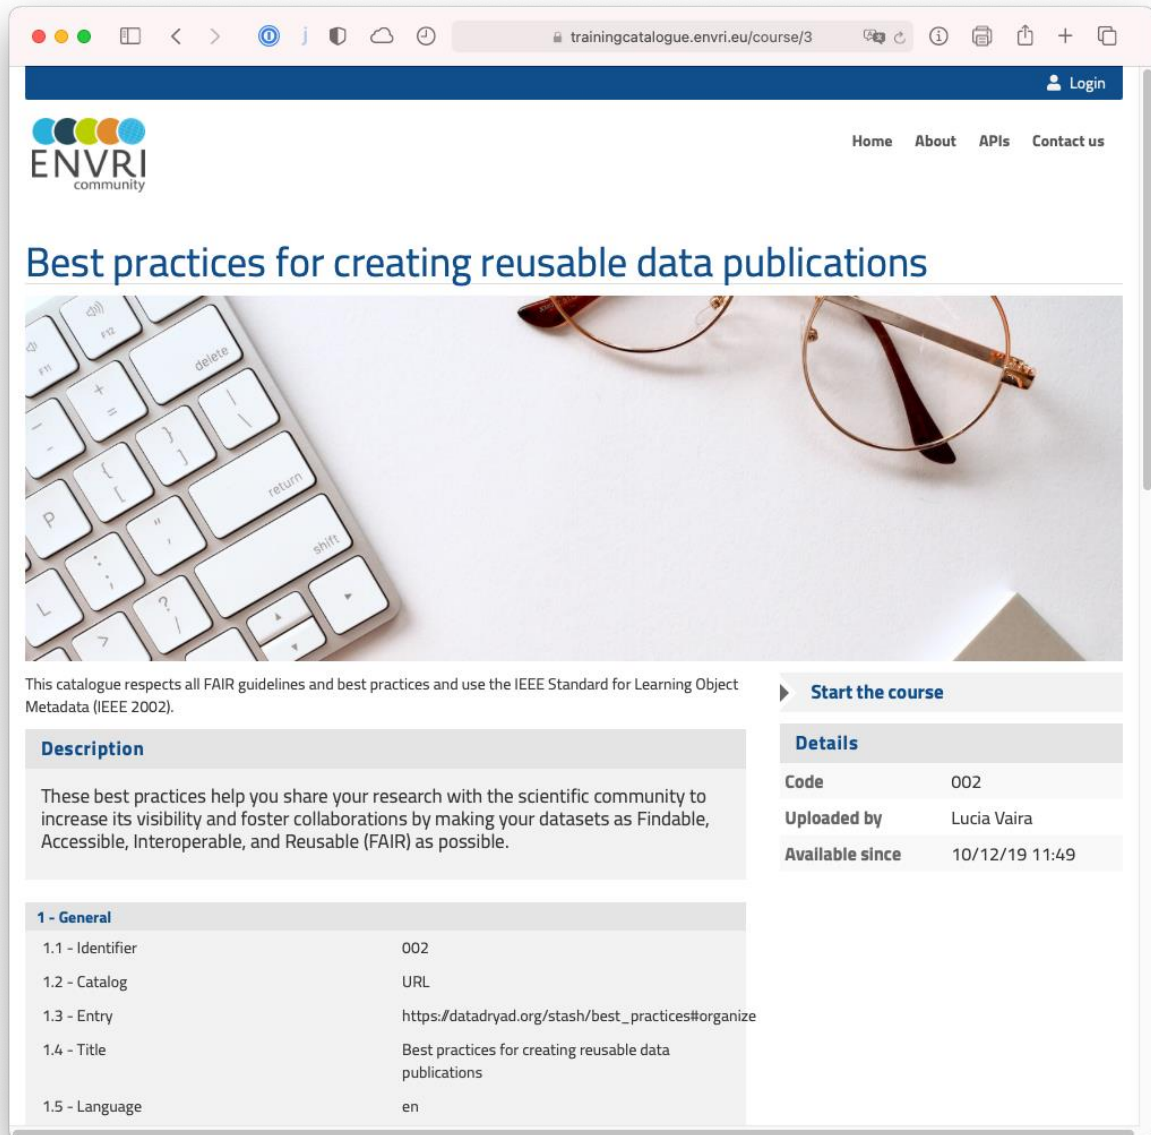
trainingcatalogue.envri.eu/course/3

Login

ENVRI community

Home About APIs Contact us

Best practices for creating reusable data publications

This catalogue respects all FAIR guidelines and best practices and use the IEEE Standard for Learning Object Metadata (IEEE 2002).

Description

These best practices help you share your research with the scientific community to increase its visibility and foster collaborations by making your datasets as Findable, Accessible, Interoperable, and Reusable (FAIR) as possible.

| 1 - General | |
|---|---|
| 1.1 - Identifier | 002 |
| 1.2 - Catalog | URL |
| 1.3 - Entry | https://datadryad.org/stash/best_practices#organize |
| 1.4 - Title | Best practices for creating reusable data publications |
| 1.5 - Language | en |

Start the course

Details

| Code | 002 |
|---|---|
| Uploaded by | Lucia Vaira |
| Available since | 10/12/19 11:49 |